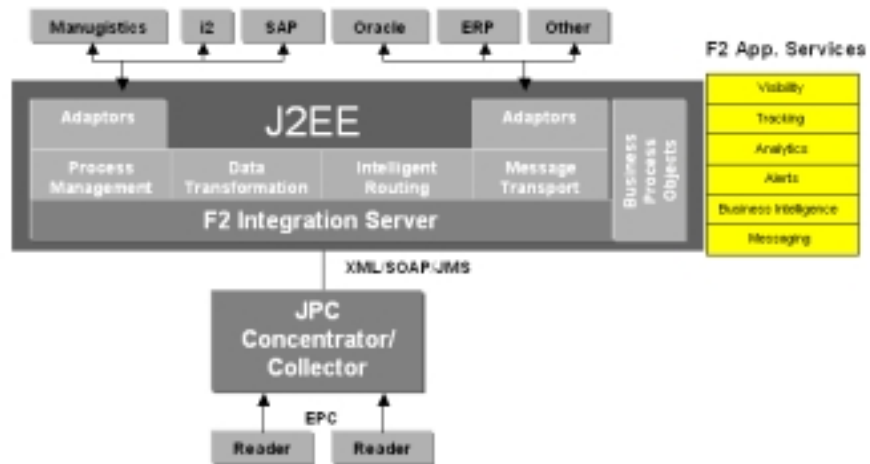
Manugistics

i2

SAP

Oracle

ERP

Other

F2 App. Services

Adaptors

J2EE

Adaptors

Business Process Objects

Visibility

Tracking

Analytics

Alerts

Business Intelligence

Messaging

Process Management

Data Transformation

Intelligent Routing

Message Transport

F2 Integration Server

XML/SOAP/JMS

JPC Concentrator/ Collector

EPC

Reader

Reader